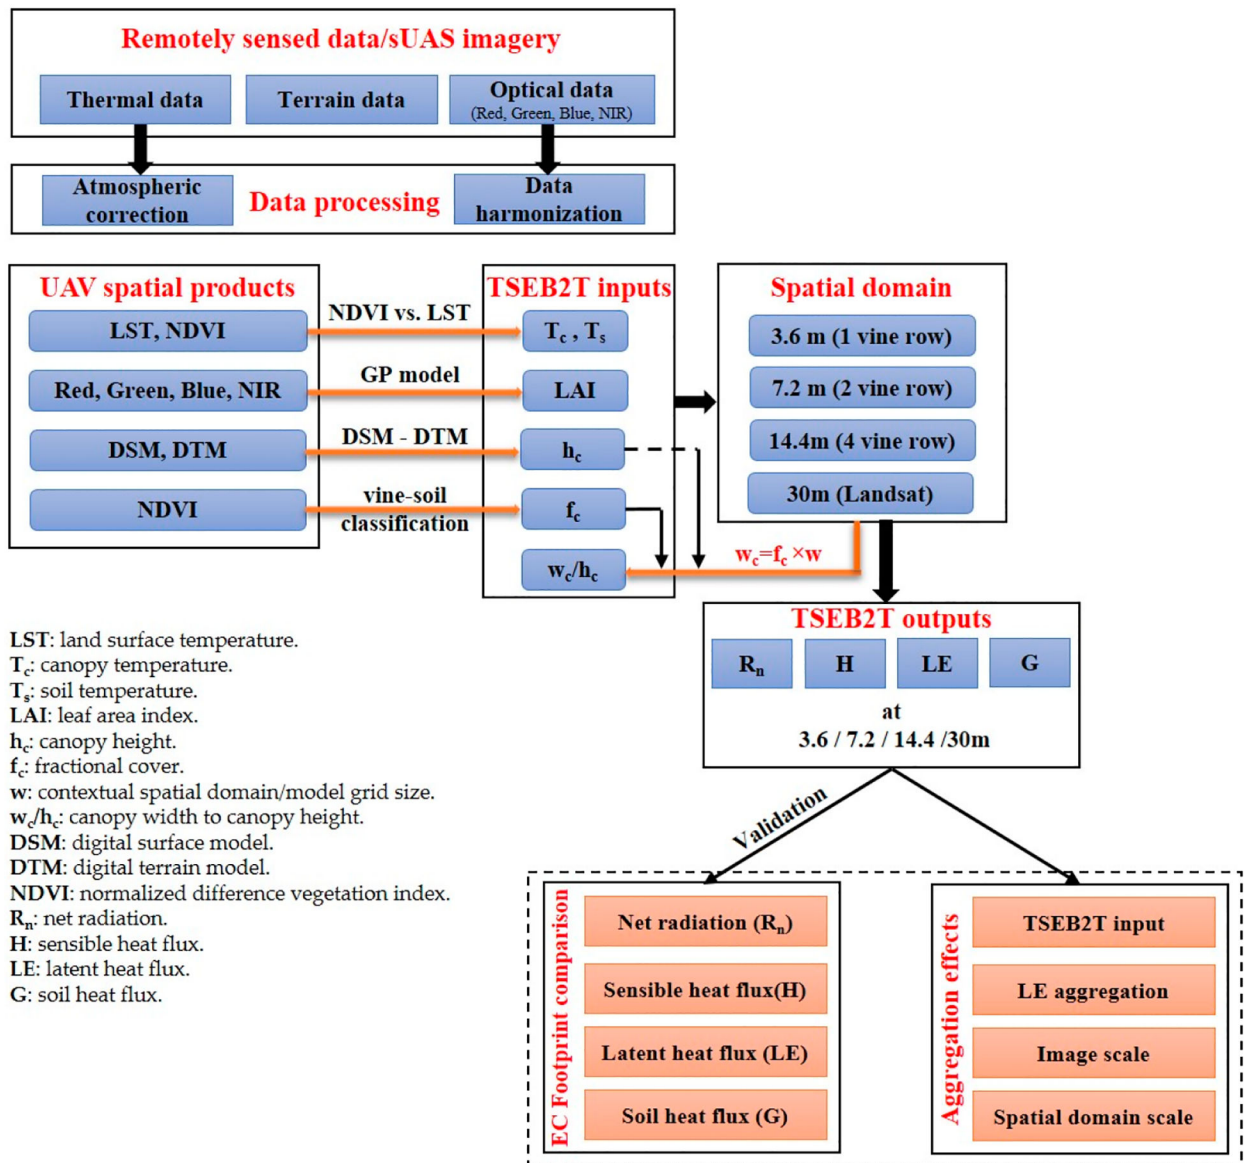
Remotely sensed data/sUAS imagery

Thermal data

Terrain data

Optical data (Red, Green, Blue, NIR)

Atmospheric correction

Data processing

Data harmonization

UAV spatial products

LST, NDVI

Red, Green, Blue, NIR

DSM, DTM

NDVI

NDVI vs. LST

GP model

DSM - DTM

vine-soil classification

TSEB2T inputs

$T_c$ , $T_s$

LAI

$h_c$

$f_c$

$w_c/h_c$

Spatial domain

3.6 m (1 vine row)

7.2 m (2 vine row)

14.4m (4 vine row)

30m (Landsat)

$w_c=f_c \times w$

TSEB2T outputs

$R_n$

H

LE

G

at

3.6 / 7.2 / 14.4 /30m

Validation

LST: land surface temperature.
$T_c$: canopy temperature.
$T_s$: soil temperature.
LAI: leaf area index.
$h_c$: canopy height.
$f_c$: fractional cover.
w: contextual spatial domain/model grid size.
$w_c/h_c$: canopy width to canopy height.
DSM: digital surface model.
DTM: digital terrain model.
NDVI: normalized difference vegetation index.
$R_n$: net radiation.
H: sensible heat flux.
LE: latent heat flux.
G: soil heat flux.

EC Footprint comparison

Net radiation ($R_n$)

Sensible heat flux(H)

Latent heat flux (LE)

Soil heat flux (G)

Aggregation effects

TSEB2T input

LE aggregation

Image scale

Spatial domain scale